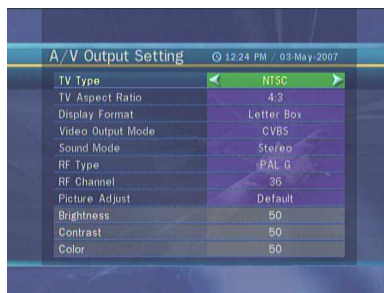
A/V Output Setting

12:24 PM / 03-May-2007

| | |
|---|---|
| TV Type | NTSC |
| TV Aspect Ratio | 4:3 |
| Display Format | Letter Box |
| Video Output Mode | CVBS |
| Sound Mode | Stereo |
| RF Type | PAL G |
| RF Channel | 36 |
| Picture Adjust | Default |
| Brightness | 50 |
| Contrast | 50 |
| Color | 50 |